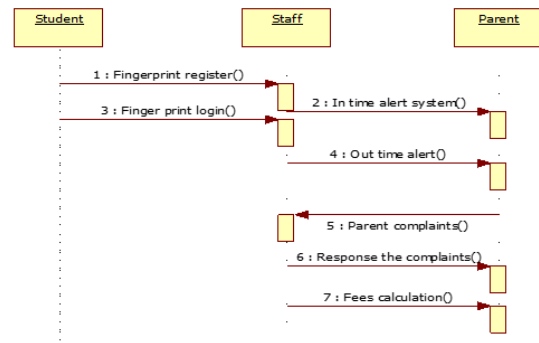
Student

Staff

Parent

1 : Fingerprint register()

2 : In time alert system()

3 : Finger print login()

4 : Out time alert()

5 : Parent complaints()

6 : Response the complaints()

7 : Fees calculation()